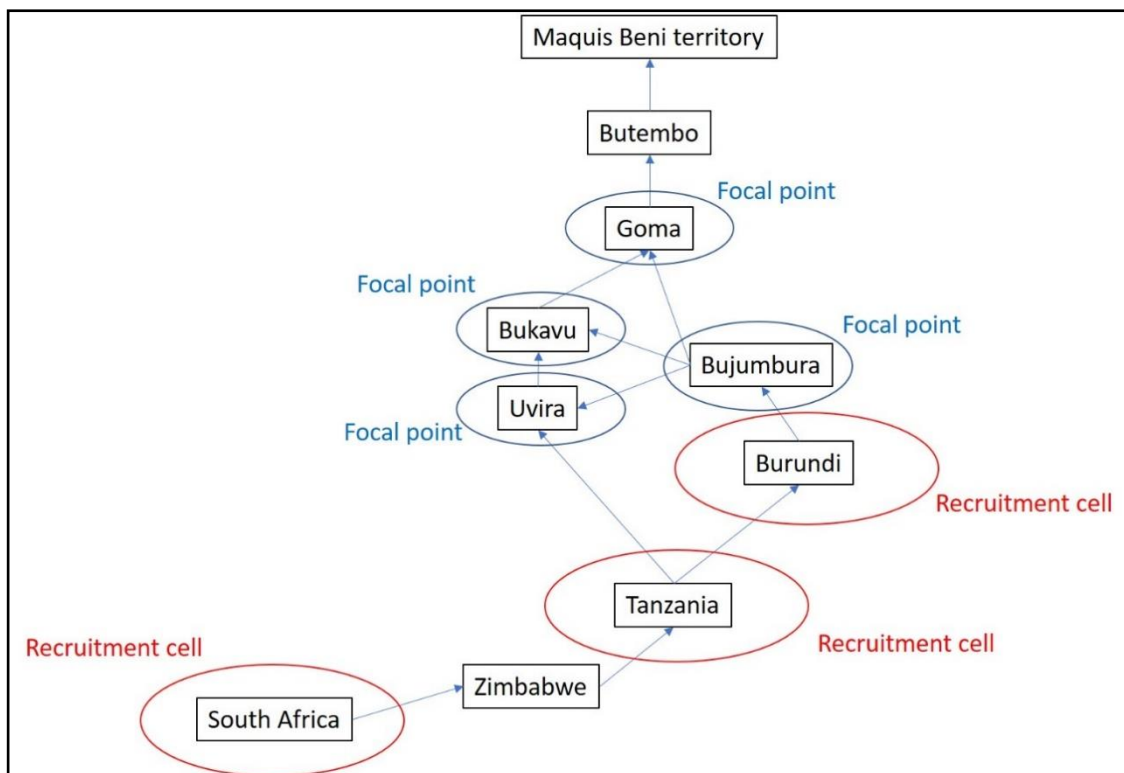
Maquis Beni territory

Butembo

Focal point

Goma

Focal point

Bukavu

Focal point

Bujumbura

Uvira

Focal point

Burundi

Recruitment cell

Tanzania

Recruitment cell

Recruitment cell

Zimbabwe

South Africa